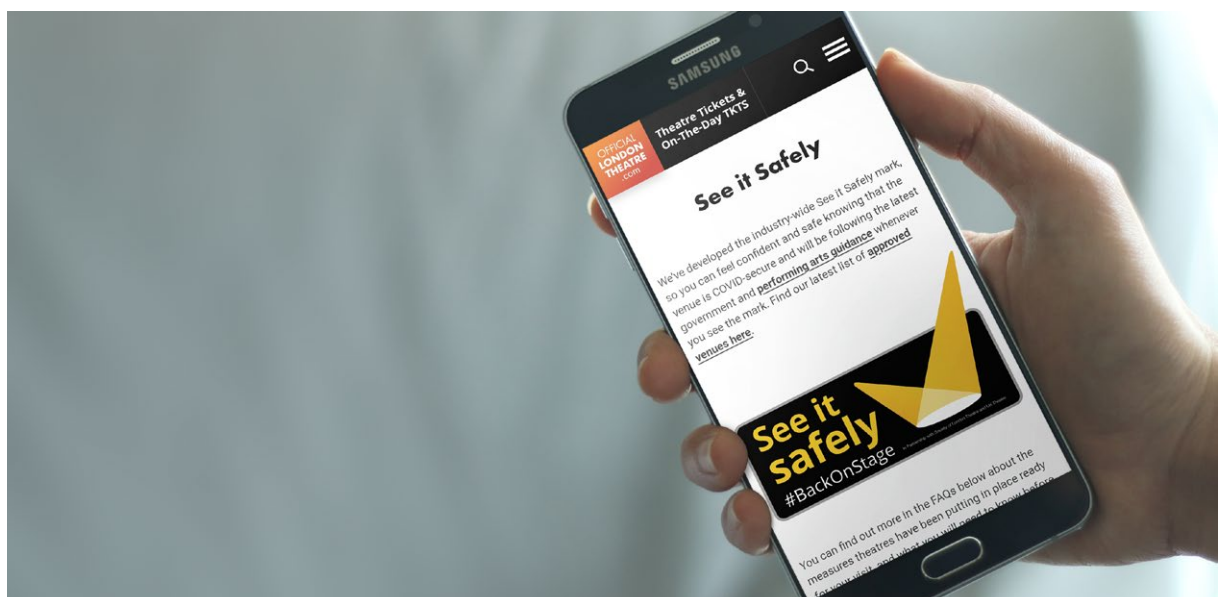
SAMSUNG

OFFICIAL LONDON THEATRE .com

Theatre Tickets & On-The-Day TKTS

See it Safely

We've developed the industry-wide See It Safely mark, so you can feel confident and safe knowing that the venue is COVID-secure and will be following the latest government and **performing arts guidance** whenever you see the mark. Find our latest list of **approved venues here**.

See it Safely #BackOnStage

In Partnership with Society of London Theatre and UK Theatre

You can find out more in the FAQs below about the measures theatres have been putting in place ready for your visit, and what you will need to know before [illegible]